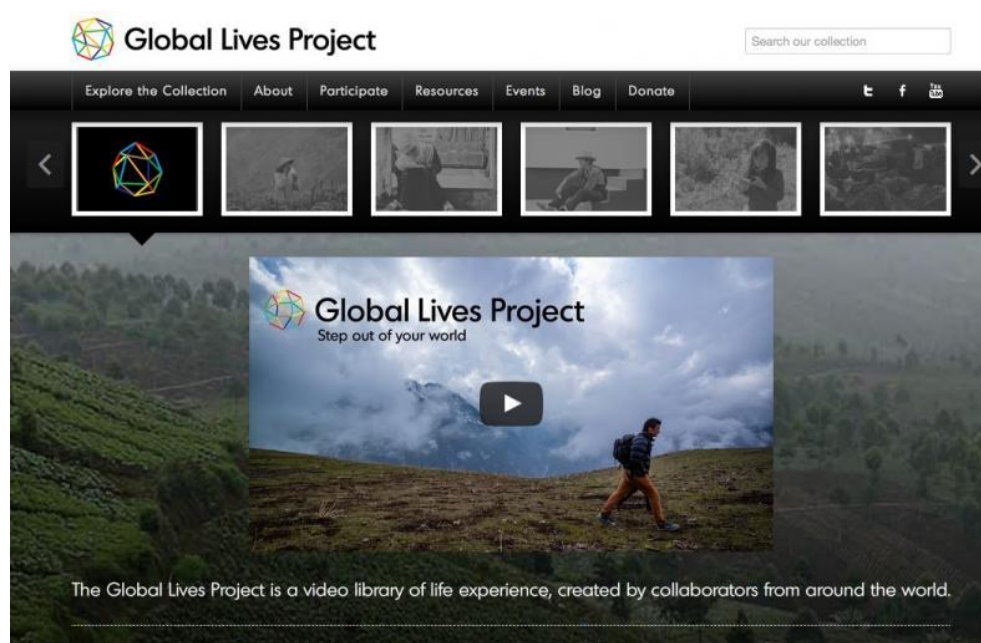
Global Lives Project

Search our collection

Explore the Collection About Participate Resources Events Blog Donate

Global Lives Project
Step out of your world

The Global Lives Project is a video library of life experience, created by collaborators from around the world.